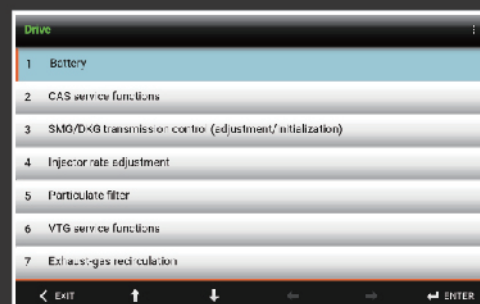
Drive

1 Battery

2 CAS service functions

3 SMG/DKG transmission control (adjustment/initialization)

4 Injector rate adjustment

5 Particulate filter

6 VTG service functions

7 Exhaust-gas recirculation

EXIT

ENTER